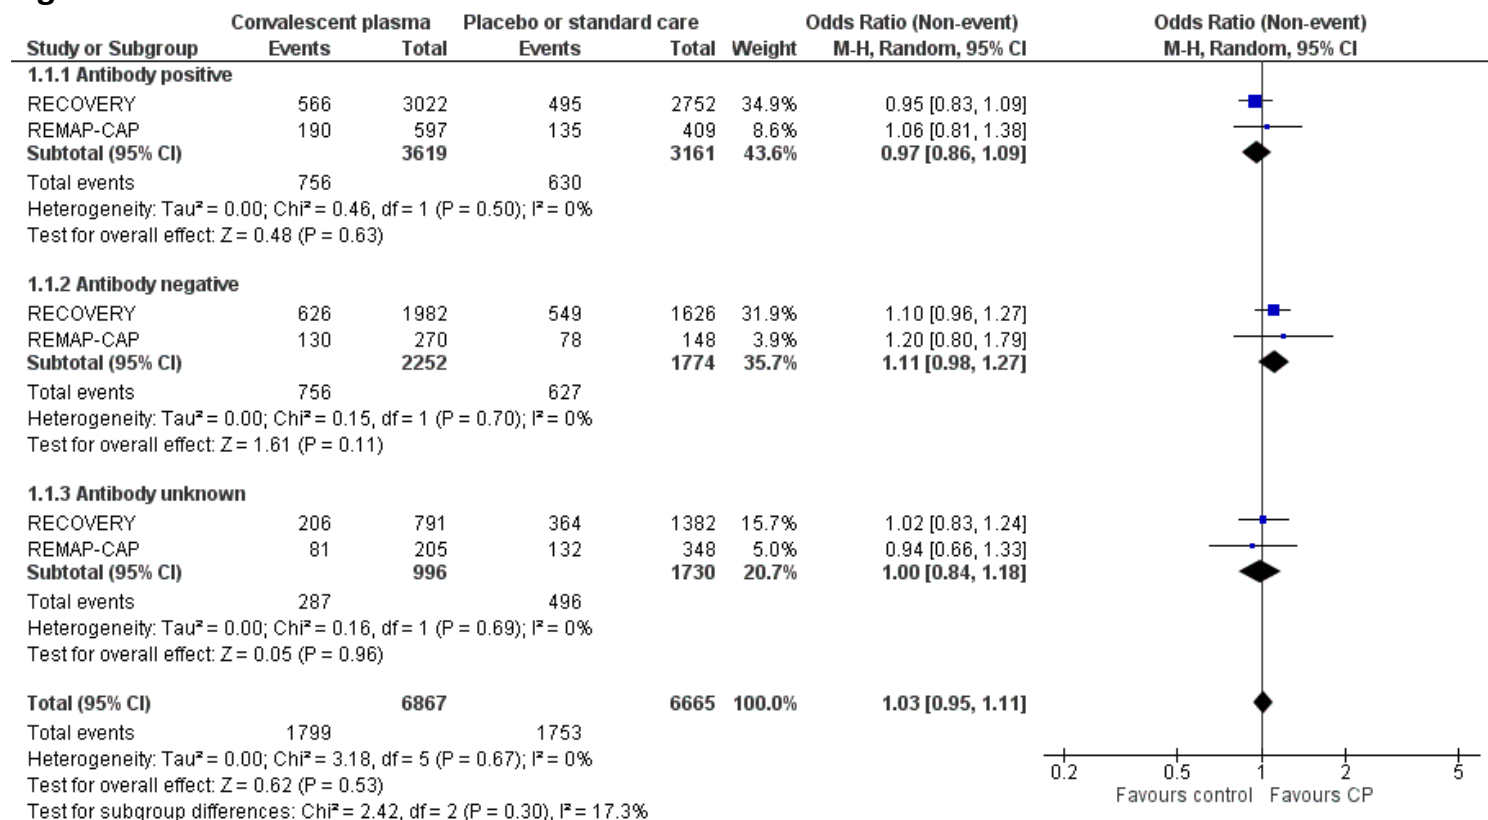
| Study or Subgroup | Convalescent plasma Events | Convalescent plasma Total | Placebo or standard care Events | Placebo or standard care Total | Weight | Odds Ratio (Non-event) M-H, Random, 95% CI |
|---|---|---|---|---|---|---|
| **1.1.1 Antibody positive** | | | | | | |
| RECOVERY | 566 | 3022 | 495 | 2752 | 34.9% | 0.95 [0.83, 1.09] |
| REMAP-CAP | 190 | 597 | 135 | 409 | 8.6% | 1.06 [0.81, 1.38] |
| **Subtotal (95% CI)** | | **3619** | | **3161** | **43.6%** | **0.97 [0.86, 1.09]** |
| Total events | 756 | | 630 | | | |
| Heterogeneity: Tau² = 0.00; Chi² = 0.46, df = 1 (P = 0.50); I² = 0% | | | | | | |
| Test for overall effect: Z = 0.48 (P = 0.63) | | | | | | |
| **1.1.2 Antibody negative** | | | | | | |
| RECOVERY | 626 | 1982 | 549 | 1626 | 31.9% | 1.10 [0.96, 1.27] |
| REMAP-CAP | 130 | 270 | 78 | 148 | 3.9% | 1.20 [0.80, 1.79] |
| **Subtotal (95% CI)** | | **2252** | | **1774** | **35.7%** | **1.11 [0.98, 1.27]** |
| Total events | 756 | | 627 | | | |
| Heterogeneity: Tau² = 0.00; Chi² = 0.15, df = 1 (P = 0.70); I² = 0% | | | | | | |
| Test for overall effect: Z = 1.61 (P = 0.11) | | | | | | |
| **1.1.3 Antibody unknown** | | | | | | |
| RECOVERY | 206 | 791 | 364 | 1382 | 15.7% | 1.02 [0.83, 1.24] |
| REMAP-CAP | 81 | 205 | 132 | 348 | 5.0% | 0.94 [0.66, 1.33] |
| **Subtotal (95% CI)** | | **996** | | **1730** | **20.7%** | **1.00 [0.84, 1.18]** |
| Total events | 287 | | 496 | | | |
| Heterogeneity: Tau² = 0.00; Chi² = 0.16, df = 1 (P = 0.69); I² = 0% | | | | | | |
| Test for overall effect: Z = 0.05 (P = 0.96) | | | | | | |
| **Total (95% CI)** | | **6867** | | **6665** | **100.0%** | **1.03 [0.95, 1.11]** |
| Total events | 1799 | | 1753 | | | |
| Heterogeneity: Tau² = 0.00; Chi² = 3.18, df = 5 (P = 0.67); I² = 0% | | | | | | |
| Test for overall effect: Z = 0.62 (P = 0.53) | | | | | | |
| Test for subgroup differences: Chi² = 2.42, df = 2 (P = 0.30), I² = 17.3% | | | | | | |

Odds Ratio (Non-event)
M-H, Random, 95% CI

0.2 0.5 1 2 5
Favours control Favours CP